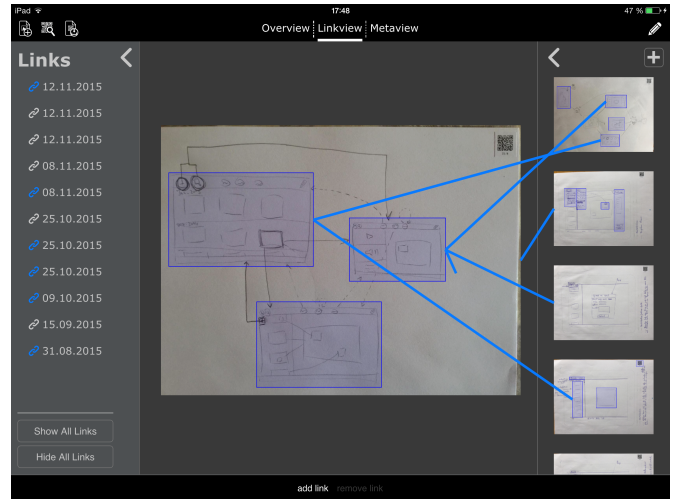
iPad
17:48
47 %

Overview Linkview Metaview

Links

12.11.2015
12.11.2015
12.11.2015
08.11.2015
08.11.2015
25.10.2015
25.10.2015
25.10.2015
09.10.2015
15.09.2015
31.08.2015

Show All Links
Hide All Links

add link remove link